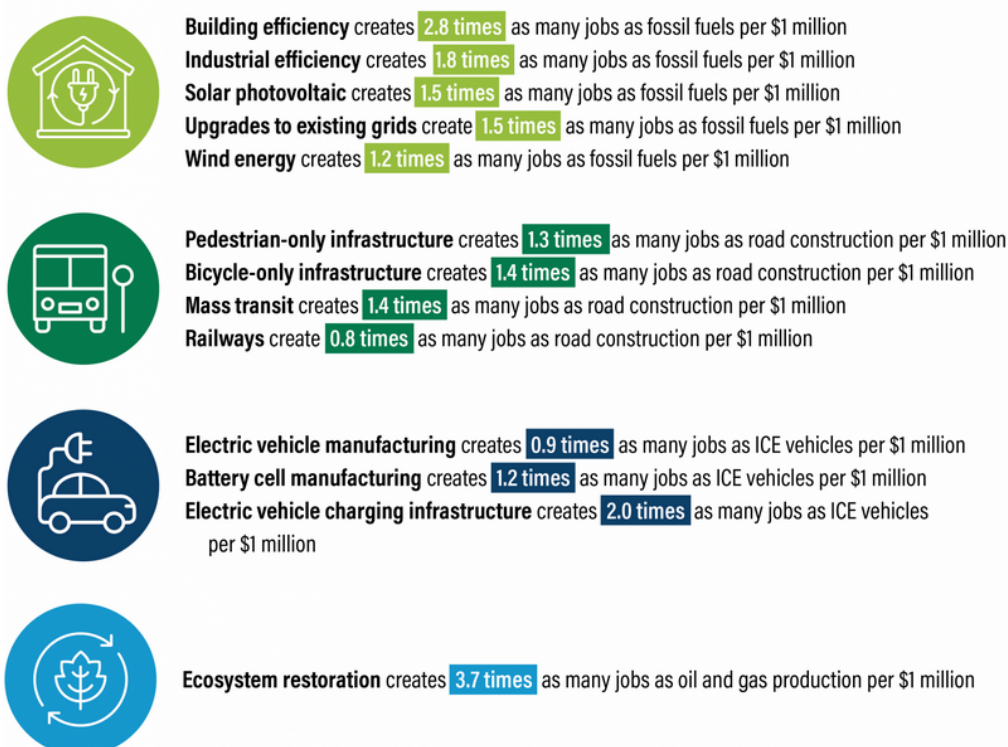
**Building efficiency** creates 2.8 times as many jobs as fossil fuels per $1 million
**Industrial efficiency** creates 1.8 times as many jobs as fossil fuels per $1 million
**Solar photovoltaic** creates 1.5 times as many jobs as fossil fuels per $1 million
**Upgrades to existing grids** create 1.5 times as many jobs as fossil fuels per $1 million
**Wind energy** creates 1.2 times as many jobs as fossil fuels per $1 million

**Pedestrian-only infrastructure** creates 1.3 times as many jobs as road construction per $1 million
**Bicycle-only infrastructure** creates 1.4 times as many jobs as road construction per $1 million
**Mass transit** creates 1.4 times as many jobs as road construction per $1 million
**Railways** create 0.8 times as many jobs as road construction per $1 million

**Electric vehicle manufacturing** creates 0.9 times as many jobs as ICE vehicles per $1 million
**Battery cell manufacturing** creates 1.2 times as many jobs as ICE vehicles per $1 million
**Electric vehicle charging infrastructure** creates 2.0 times as many jobs as ICE vehicles per $1 million

**Ecosystem restoration** creates 3.7 times as many jobs as oil and gas production per $1 million